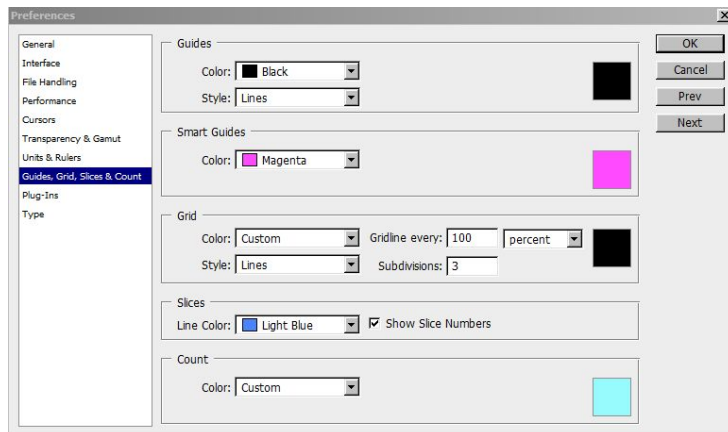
Preferences

General
Interface
File Handling
Performance
Cursors
Transparency & Gamut
Units & Rulers
Guides, Grid, Slices & Count
Plug-Ins
Type

Guides
Color: Black
Style: Lines

Smart Guides
Color: Magenta

Grid
Color: Custom
Gridline every: 100 percent
Style: Lines
Subdivisions: 3

Slices
Line Color: Light Blue
Show Slice Numbers

Count
Color: Custom

OK
Cancel
Prev
Next